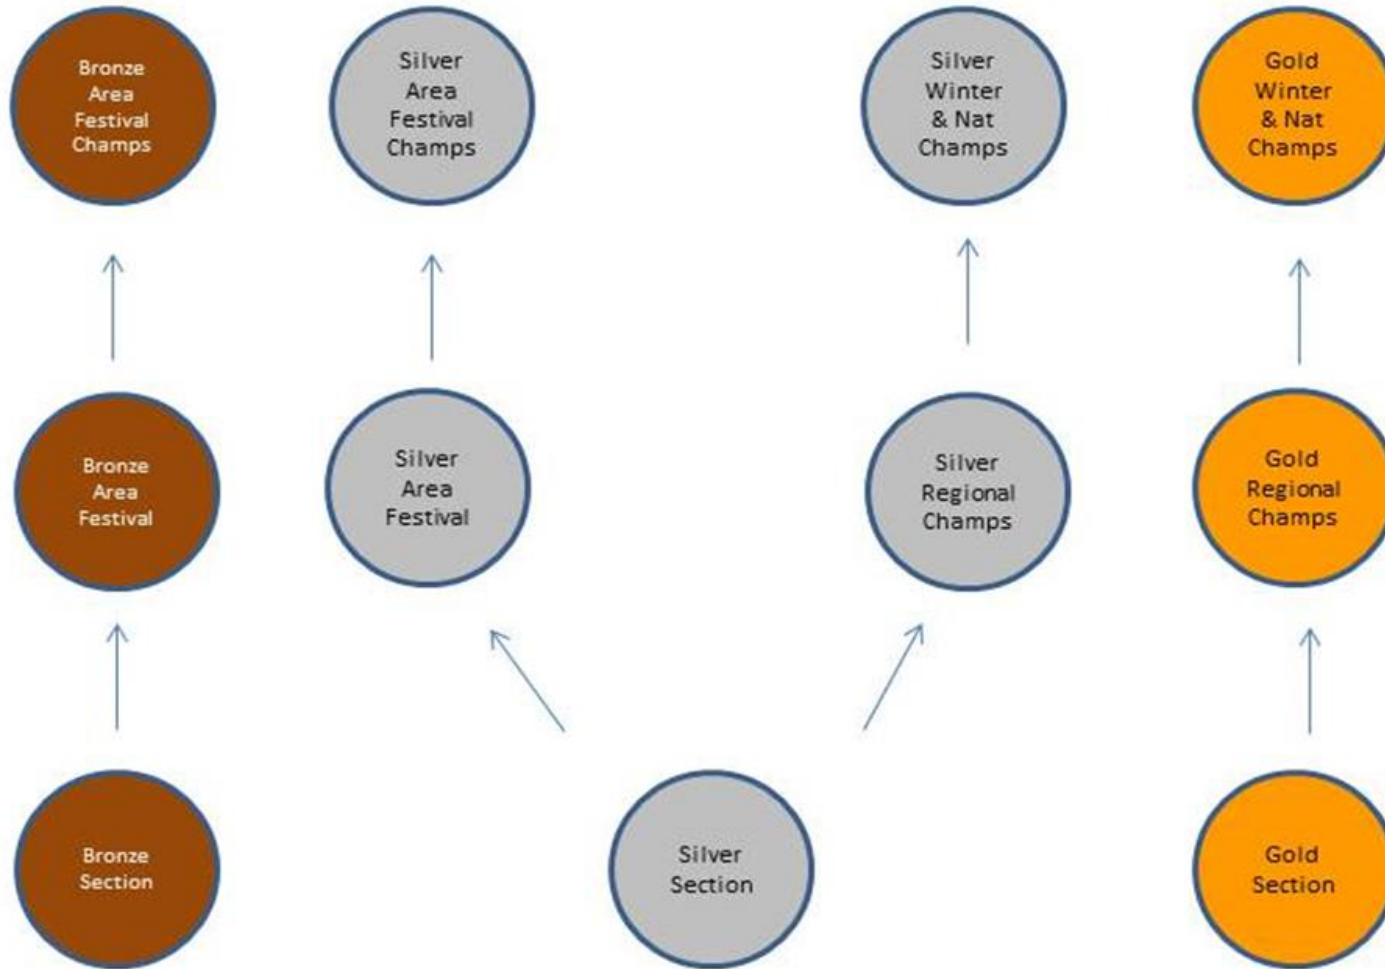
Bronze Area Festival Champs

Silver Area Festival Champs

Silver Winter & Nat Champs

Gold Winter & Nat Champs

Bronze Area Festival

Silver Area Festival

Silver Regional Champs

Gold Regional Champs

Bronze Section

Silver Section

Gold Section